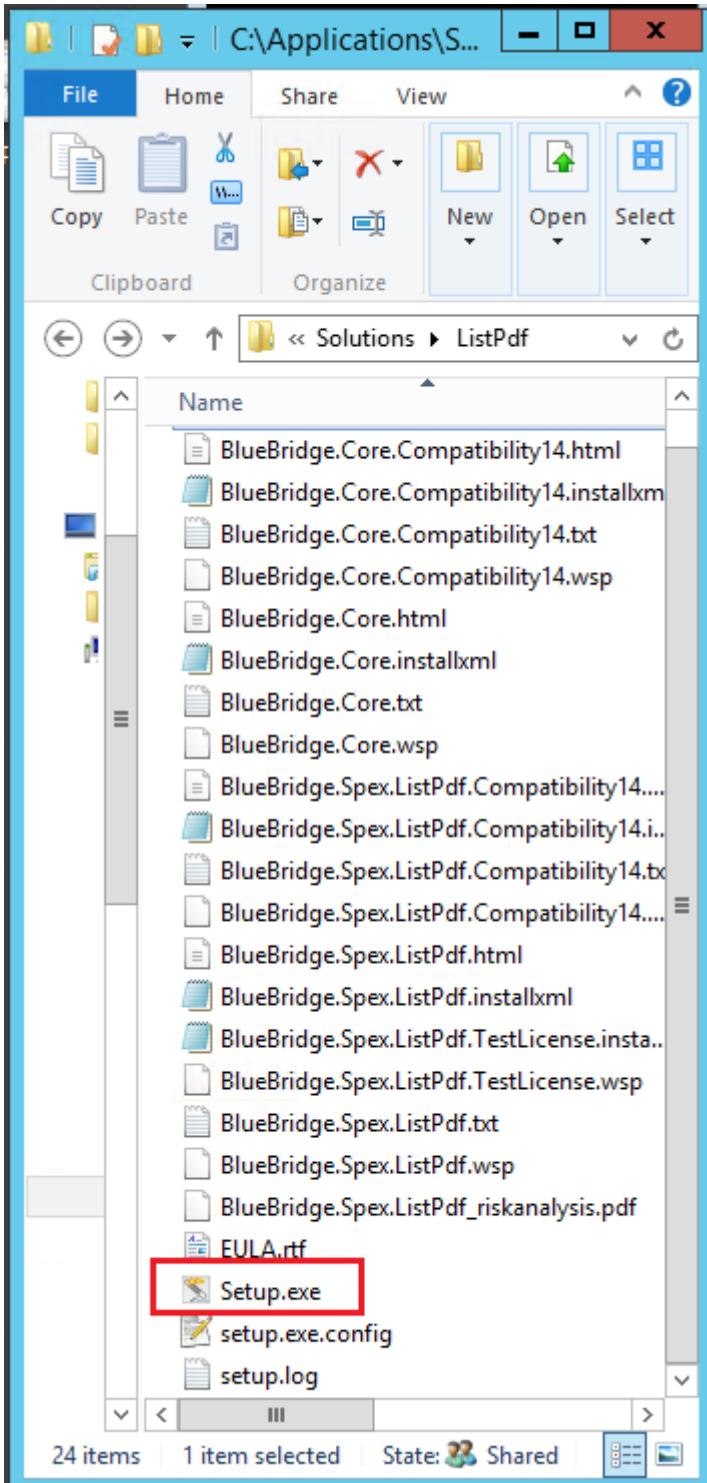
C:\Applications\S...

File | Home | Share | View

Copy | Paste
Clipboard

Organize

New | Open | Select

« Solutions ▸ ListPdf

Name

BlueBridge.Core.Compatibility14.html
BlueBridge.Core.Compatibility14.installxm
BlueBridge.Core.Compatibility14.txt
BlueBridge.Core.Compatibility14.wsp
BlueBridge.Core.html
BlueBridge.Core.installxml
BlueBridge.Core.txt
BlueBridge.Core.wsp
BlueBridge.Spex.ListPdf.Compatibility14....
BlueBridge.Spex.ListPdf.Compatibility14.i...
BlueBridge.Spex.ListPdf.Compatibility14.tx
BlueBridge.Spex.ListPdf.Compatibility14....
BlueBridge.Spex.ListPdf.html
BlueBridge.Spex.ListPdf.installxml
BlueBridge.Spex.ListPdf.TestLicense.insta...
BlueBridge.Spex.ListPdf.TestLicense.wsp
BlueBridge.Spex.ListPdf.txt
BlueBridge.Spex.ListPdf.wsp
BlueBridge.Spex.ListPdf_riskanalysis.pdf
EULA.rtf
Setup.exe
setup.exe.config
setup.log

24 items | 1 item selected | State: Shared